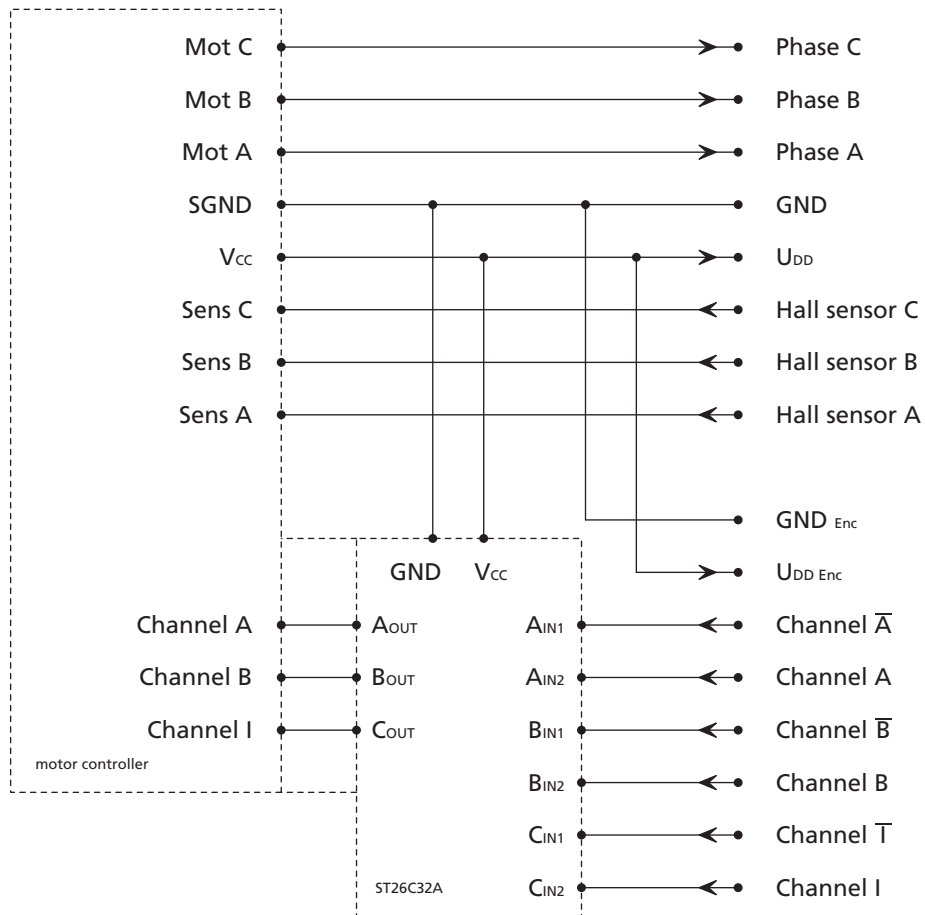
Mot C
Mot B
Mot A
SGND
$V_{CC}$
Sens C
Sens B
Sens A

Phase C
Phase B
Phase A
GND
$U_{DD}$
Hall sensor C
Hall sensor B
Hall sensor A

$GND_{Enc}$
$U_{DD\ Enc}$

GND
$V_{CC}$

Channel A
Channel B
Channel I
motor controller

$A_{OUT}$
$B_{OUT}$
$C_{OUT}$

$A_{IN1}$
$A_{IN2}$
$B_{IN1}$
$B_{IN2}$
$C_{IN1}$
$C_{IN2}$
ST26C32A

Channel $\overline{A}$
Channel A
Channel $\overline{B}$
Channel B
Channel $\overline{I}$
Channel I